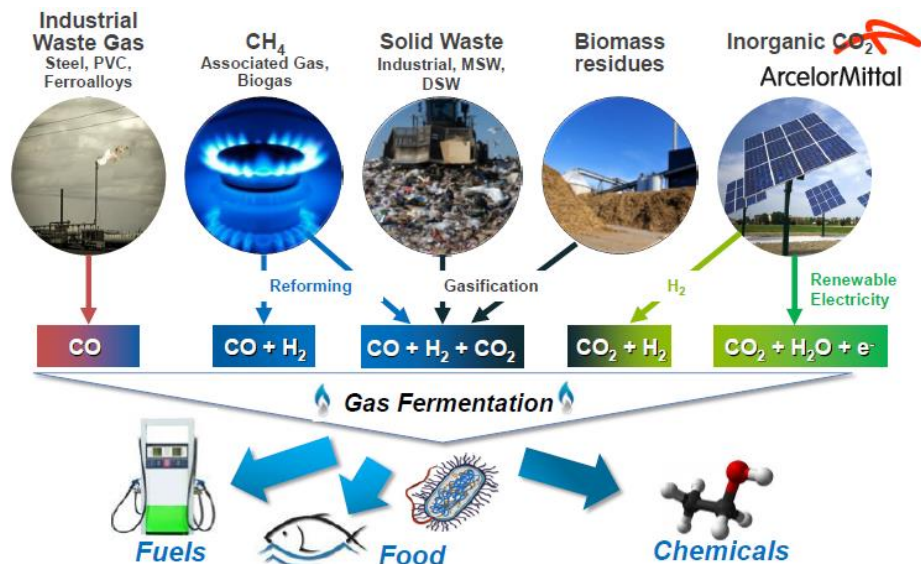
Industrial Waste Gas
Steel, PVC, Ferroalloys

$CH_4$
Associated Gas, Biogas

Solid Waste
Industrial, MSW, DSW

Biomass residues

Inorganic $CO_2$
ArcelorMittal

Reforming

Gasification

$H_2$

Renewable Electricity

CO

$CO + H_2$

$CO + H_2 + CO_2$

$CO_2 + H_2$

$CO_2 + H_2O + e^-$

Gas Fermentation

Fuels

Food

Chemicals